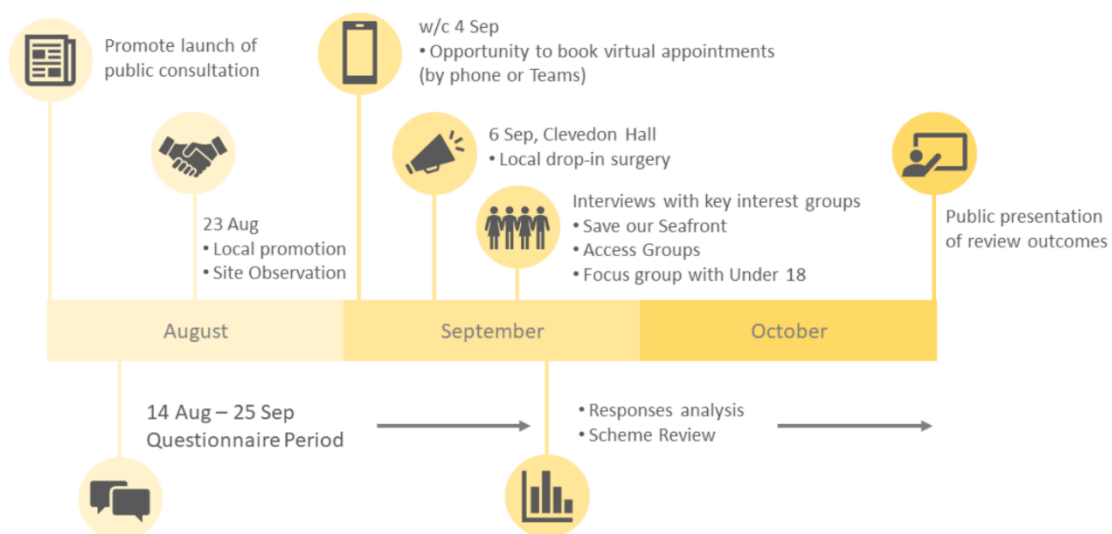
Promote launch of public consultation

w/c 4 Sep
• Opportunity to book virtual appointments (by phone or Teams)

6 Sep, Clevedon Hall
• Local drop-in surgery

23 Aug
• Local promotion
• Site Observation

Interviews with key interest groups
• Save our Seafront
• Access Groups
• Focus group with Under 18

Public presentation of review outcomes

August

September

October

14 Aug – 25 Sep
Questionnaire Period

• Responses analysis
• Scheme Review